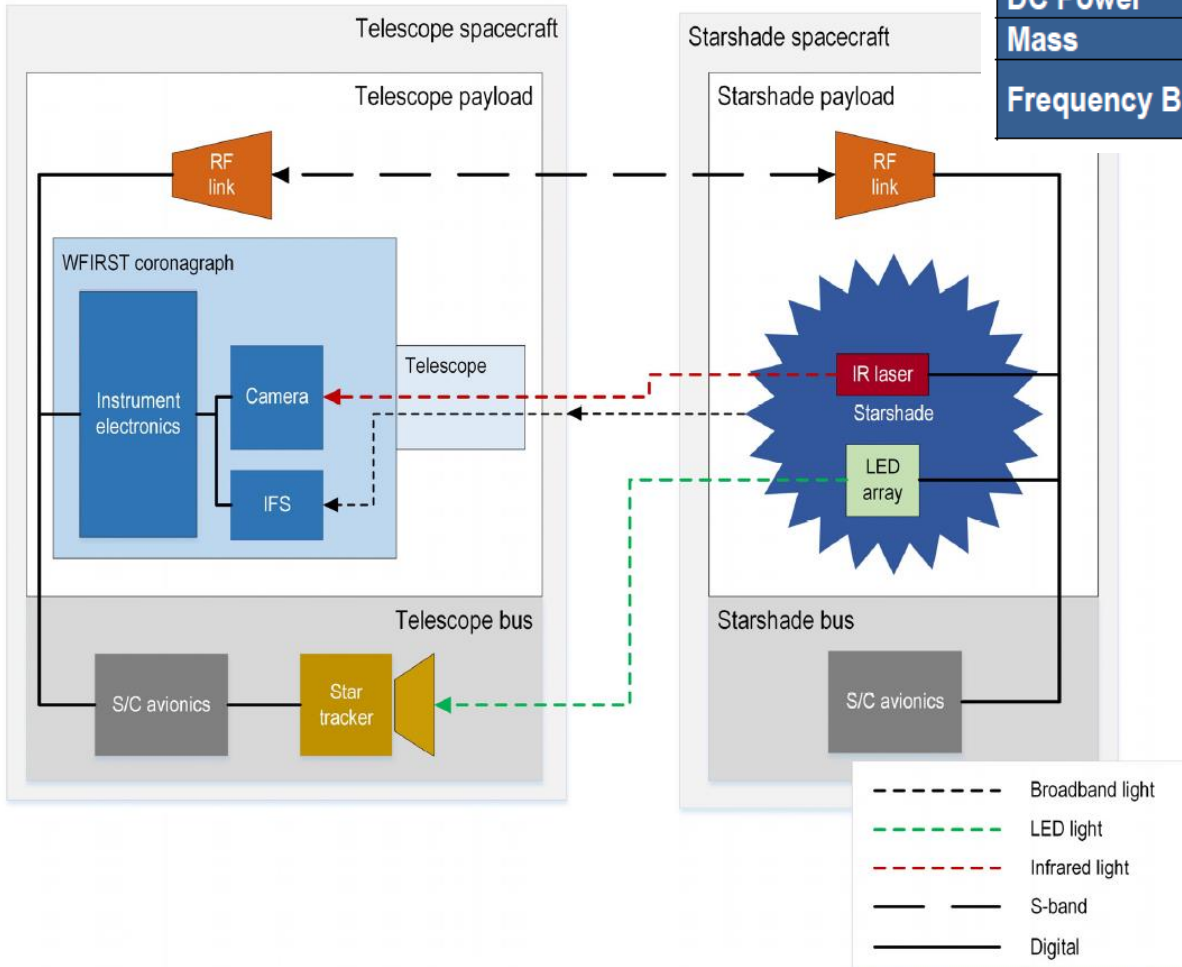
Telescope spacecraft

Telescope payload

RF link

WFIRST coronagraph

Instrument electronics

Camera

IFS

Telescope

Telescope bus

S/C avionics

Star tracker

Starshade spacecraft

DC Power

Mass

Frequency B

Starshade payload

RF link

IR laser

Starshade

LED array

Starshade bus

S/C avionics

Broadband light

LED light

Infrared light

S-band

Digital